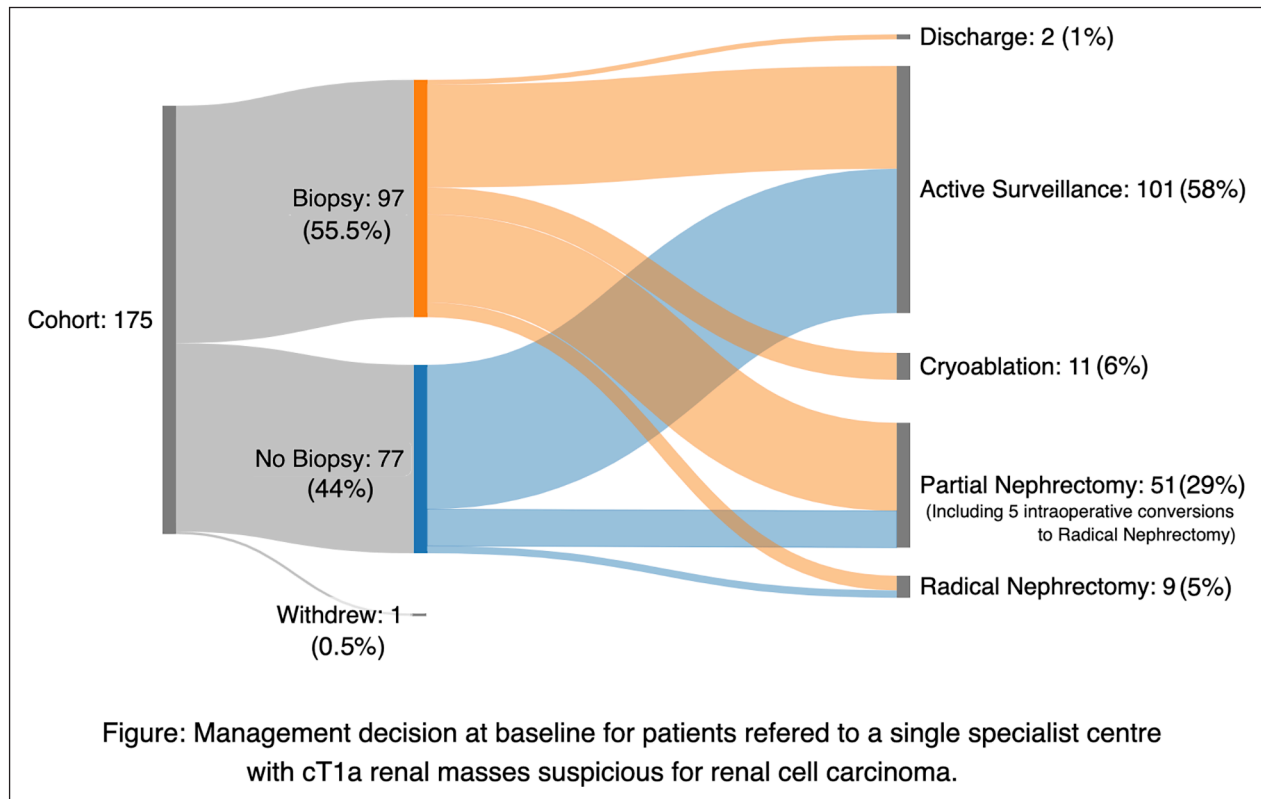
Discharge: 2 (1%)

Biopsy: 97 (55.5%)

Active Surveillance: 101 (58%)

Cohort: 175

Cryoablation: 11 (6%)

No Biopsy: 77 (44%)

Partial Nephrectomy: 51 (29%)
(Including 5 intraoperative conversions to Radical Nephrectomy)

Radical Nephrectomy: 9 (5%)

Withdrew: 1 (0.5%)

Figure: Management decision at baseline for patients refered to a single specialist centre with cT1a renal masses suspicious for renal cell carcinoma.